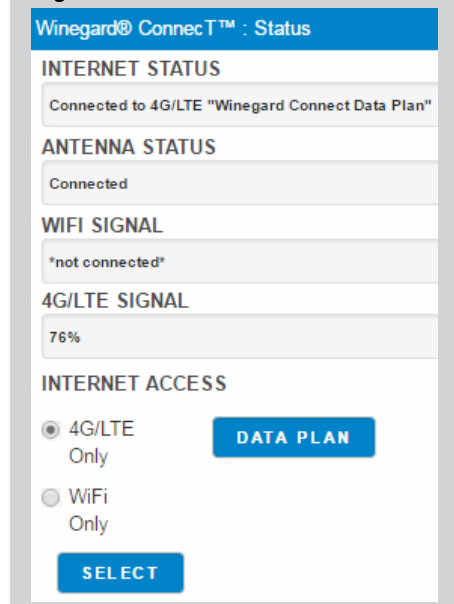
Winegard® ConnecT™ : Status

INTERNET STATUS

Connected to 4G/LTE "Winegard Connect Data Plan"

ANTENNA STATUS

Connected

WIFI SIGNAL

*not connected*

4G/LTE SIGNAL

76%

INTERNET ACCESS

4G/LTE Only

DATA PLAN

WiFi Only

SELECT